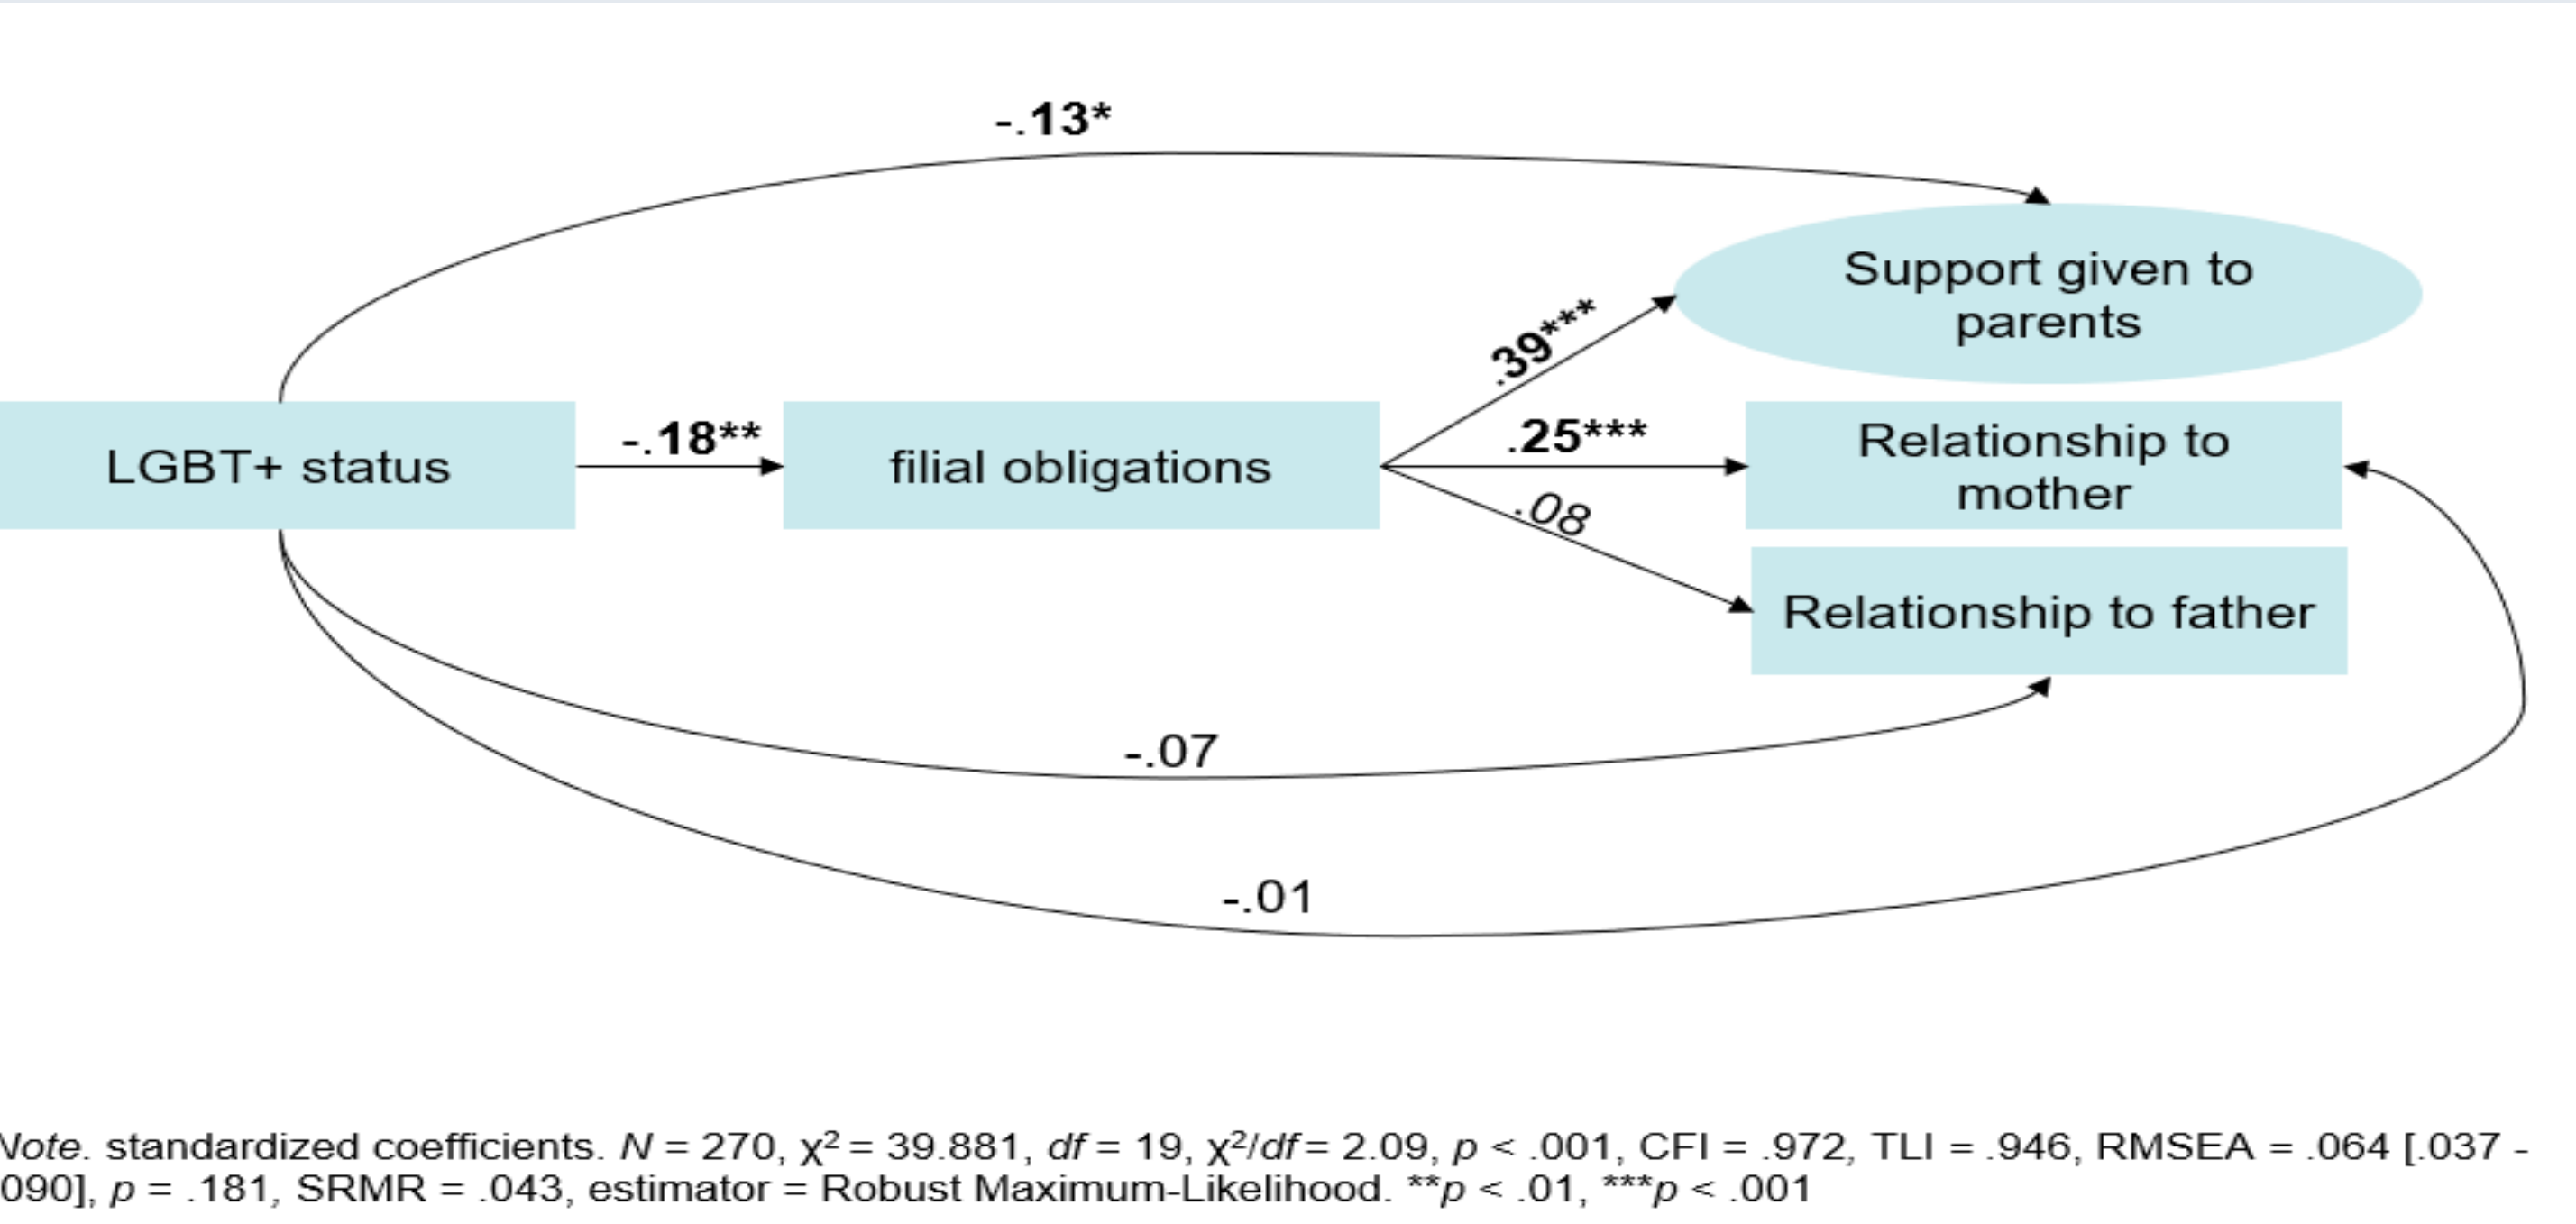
-.13*

Support given to parents

.39***

.25***

LGBT+ status

-.18**

filial obligations

Relationship to mother

.08

Relationship to father

-.07

-.01

Vote. standardized coefficients. $N$ = 270, $\chi^2$ = 39.881, $df$ = 19, $\chi^2/df$ = 2.09, $p$ < .001, CFI = .972, TLI = .946, RMSEA = .064 [.037 - 090], $p$ = .181, SRMR = .043, estimator = Robust Maximum-Likelihood. **$p$ < .01, ***$p$ < .001